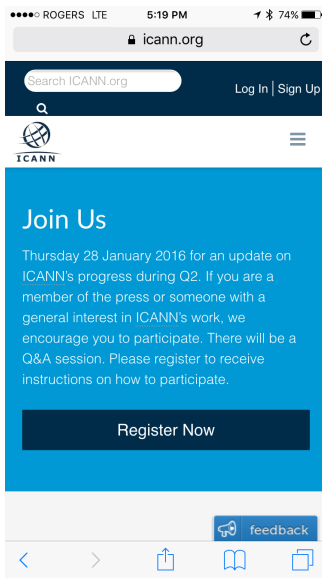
●●●●○ ROGERS LTE 5:19 PM 74%

icann.org

Search ICANN.org

Log In | Sign Up

ICANN

Join Us

Thursday 28 January 2016 for an update on ICANN's progress during Q2. If you are a member of the press or someone with a general interest in ICANN's work, we encourage you to participate. There will be a Q&A session. Please register to receive instructions on how to participate.

Register Now

feedback